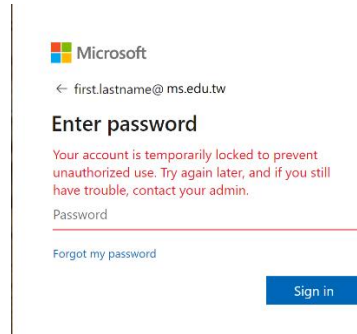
Microsoft

← first.lastname@ ms.edu.tw

Enter password

Your account is temporarily locked to prevent unauthorized use. Try again later, and if you still have trouble, contact your admin.

Password

Forgot my password

Sign in